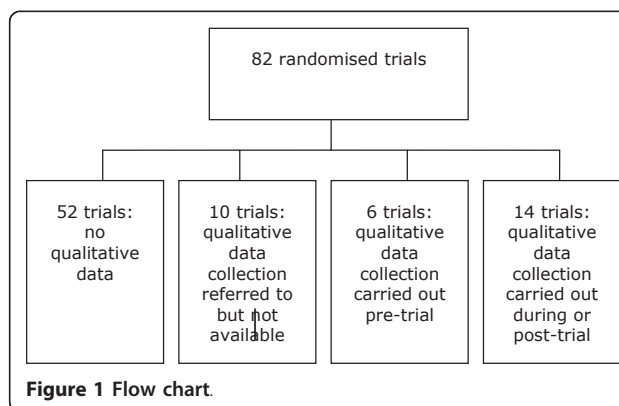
82 randomised trials

52 trials: no qualitative data

10 trials: qualitative data collection referred to but not available

6 trials: qualitative data collection carried out pre-trial

14 trials: qualitative data collection carried out during or post-trial

Figure 1 Flow chart.